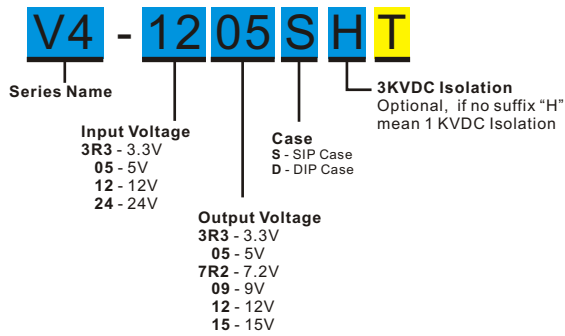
V4 - 12 05 S H T

Series Name

Input Voltage
3R3 - 3.3V
05 - 5V
12 - 12V
24 - 24V

Output Voltage
3R3 - 3.3V
05 - 5V
7R2 - 7.2V
09 - 9V
12 - 12V
15 - 15V

Case
S - SIP Case
D - DIP Case

3KVDC Isolation
Optional, if no suffix "H" mean 1 KVDC Isolation